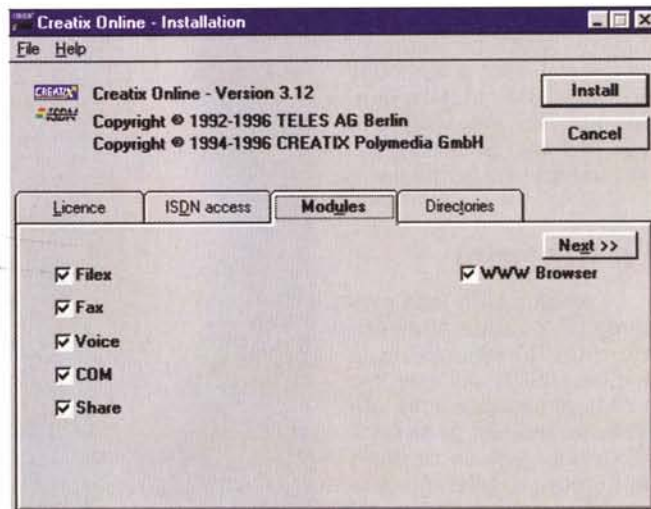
Creatix Online - Installation

File Help

CREATIX ISDN

Creatix Online - Version 3.12
Copyright © 1992-1996 TELES AG Berlin
Copyright © 1994-1996 CREATIX Polymedia GmbH

Install

Cancel

Licence | ISDN access | Modules | Directories

Next >>

☑ Filex
☑ Fax
☑ Voice
☑ COM
☑ Share

☑ WWW Browser